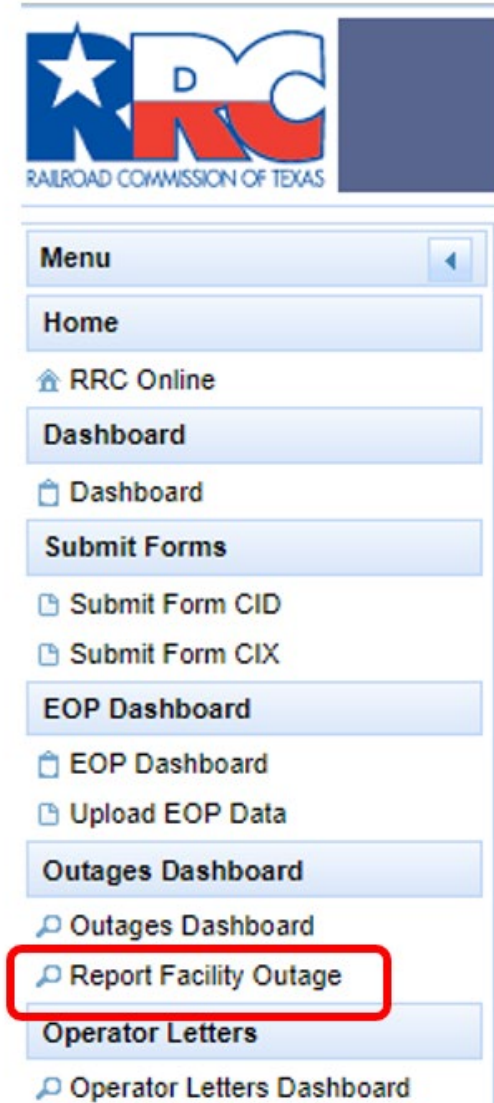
RRC
D
RAILROAD COMMISSION OF TEXAS

Menu
Home
RRC Online
Dashboard
Dashboard
Submit Forms
Submit Form CID
Submit Form CIX
EOP Dashboard
EOP Dashboard
Upload EOP Data
Outages Dashboard
Outages Dashboard
Report Facility Outage
Operator Letters
Operator Letters Dashboard